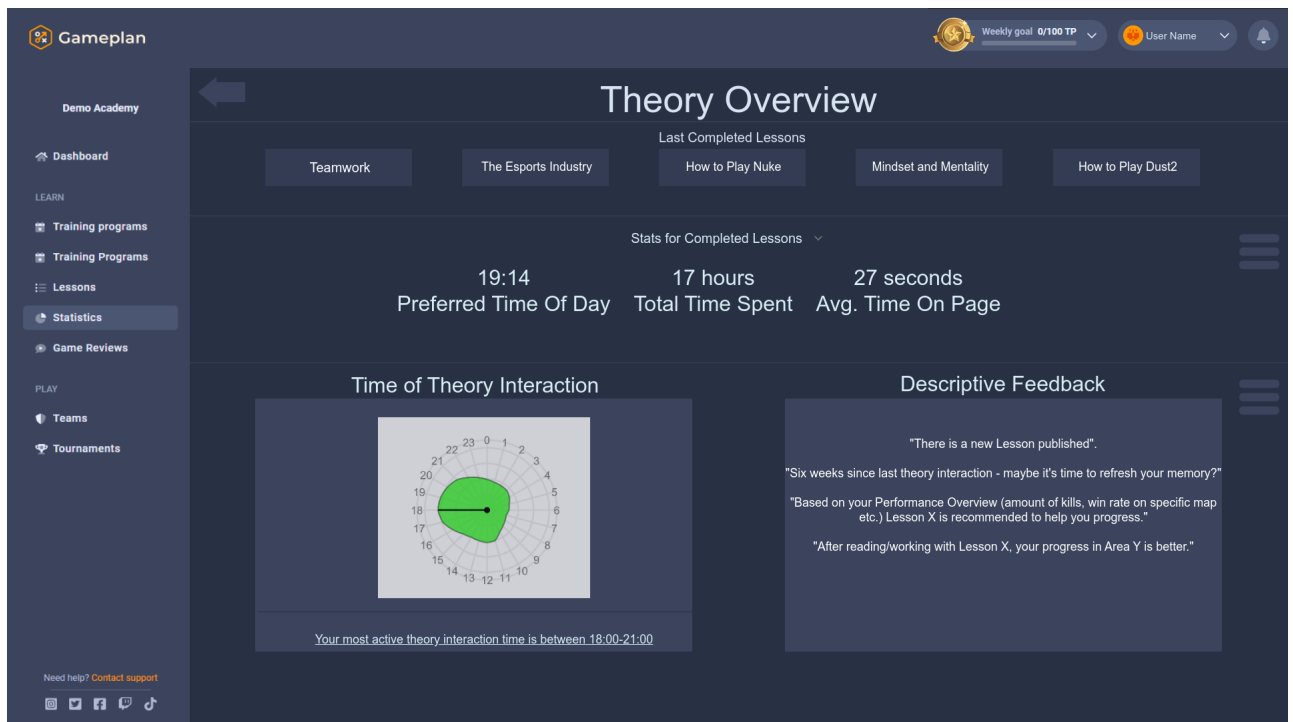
Gameplan

Weekly goal 0/100 TP

User Name

Demo Academy

Dashboard

LEARN

Training programs

Training Programs

Lessons

Statistics

Game Reviews

PLAY

Teams

Tournaments

Need help? Contact support

Theory Overview

Last Completed Lessons

Teamwork

The Esports Industry

How to Play Nuke

Mindset and Mentality

How to Play Dust2

Stats for Completed Lessons

19:14
Preferred Time Of Day

17 hours
Total Time Spent

27 seconds
Avg. Time On Page

Time of Theory Interaction

23 0 1 2 3 4 5 6 7 8 9 10 11 12 13 14 15 16 17 18 19 20 21 22

Your most active theory interaction time is between 18:00-21:00

Descriptive Feedback

"There is a new Lesson published".

"Six weeks since last theory interaction - maybe it's time to refresh your memory?"

"Based on your Performance Overview (amount of kills, win rate on specific map etc.) Lesson X is recommended to help you progress."

"After reading/working with Lesson X, your progress in Area Y is better."